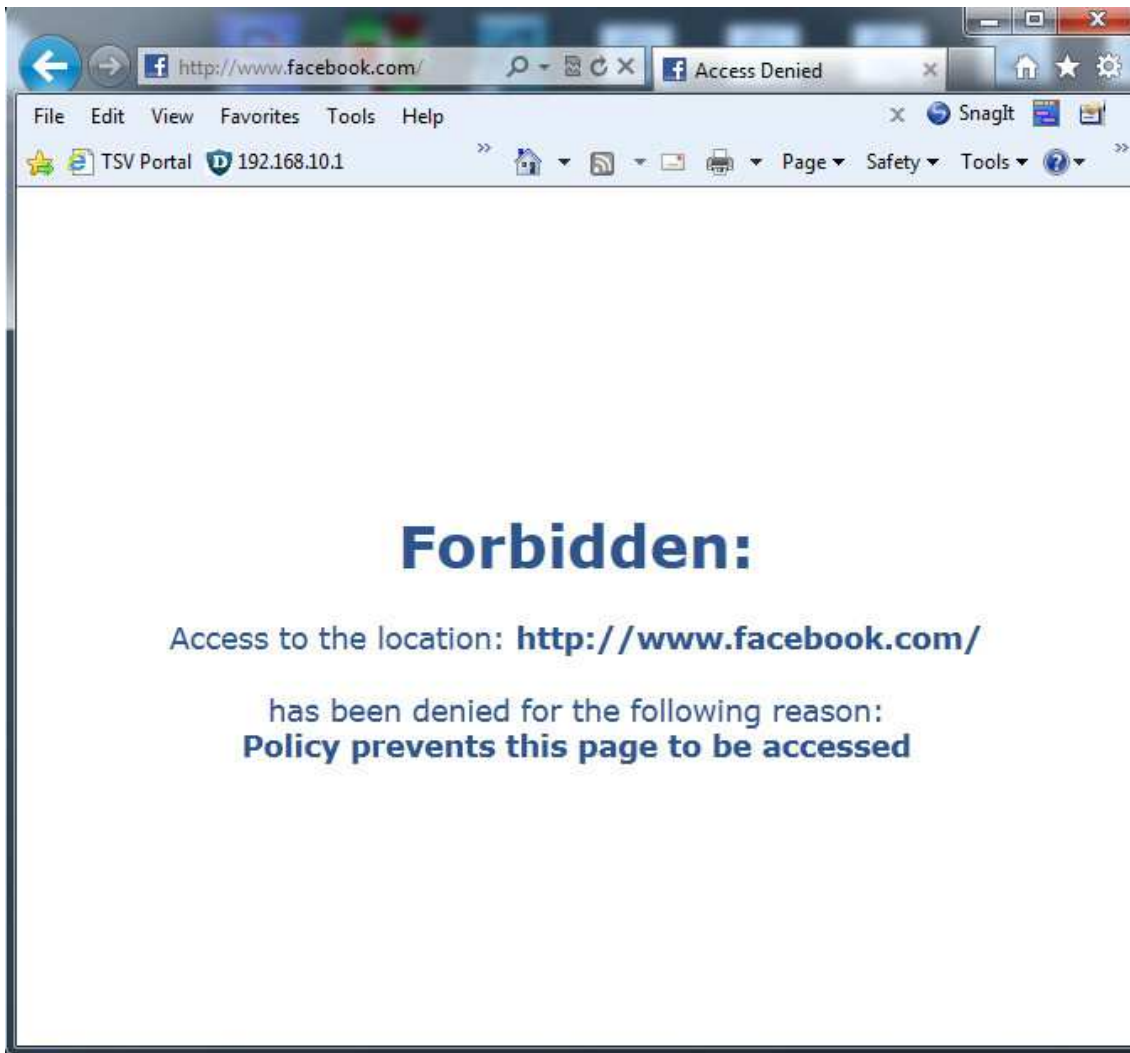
http://www.facebook.com/

Access Denied

File Edit View Favorites Tools Help

SnagIt

TSV Portal 192.168.10.1

Page ▾ Safety ▾ Tools ▾

Forbidden:

Access to the location: **http://www.facebook.com/**

has been denied for the following reason:
**Policy prevents this page to be accessed**